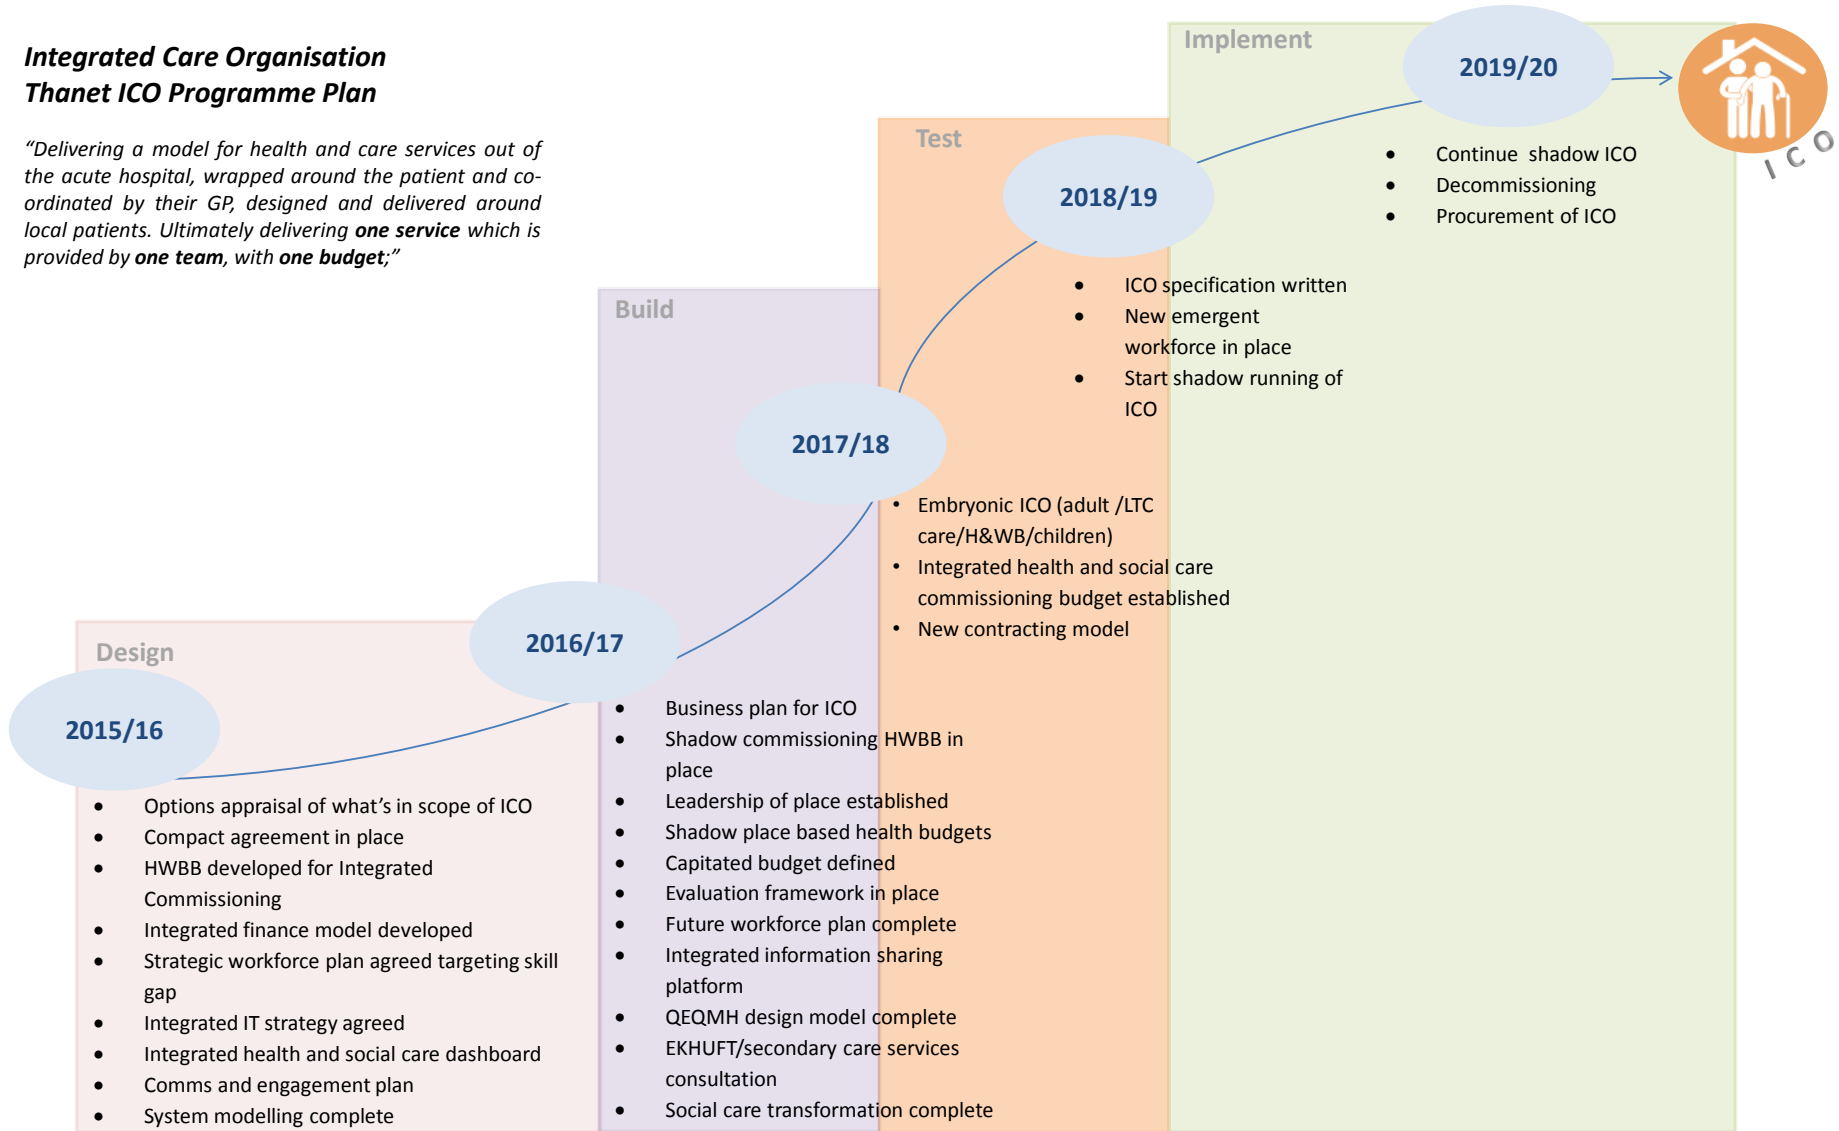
***Integrated Care Organisation***
***Thanet ICO Programme Plan***

*"Delivering a model for health and care services out of the acute hospital, wrapped around the patient and co-ordinated by their GP, designed and delivered around local patients. Ultimately delivering **one service** which is provided by **one team**, with **one budget**;"*

Implement

2019/20

ICO

- Continue shadow ICO
- Decommissioning
- Procurement of ICO

Test

2018/19

- ICO specification written
- New emergent workforce in place
- Start shadow running of ICO

Build

2017/18

- Embryonic ICO (adult /LTC care/H&WB/children)
- Integrated health and social care commissioning budget established
- New contracting model

Design

2016/17

- Business plan for ICO
- Shadow commissioning HWBB in place
- Leadership of place established
- Shadow place based health budgets
- Capitated budget defined
- Evaluation framework in place
- Future workforce plan complete
- Integrated information sharing platform
- QEQMH design model complete
- EKHUFT/secondary care services consultation
- Social care transformation complete

2015/16

- Options appraisal of what's in scope of ICO
- Compact agreement in place
- HWBB developed for Integrated Commissioning
- Integrated finance model developed
- Strategic workforce plan agreed targeting skill gap
- Integrated IT strategy agreed
- Integrated health and social care dashboard
- Comms and engagement plan
- System modelling complete